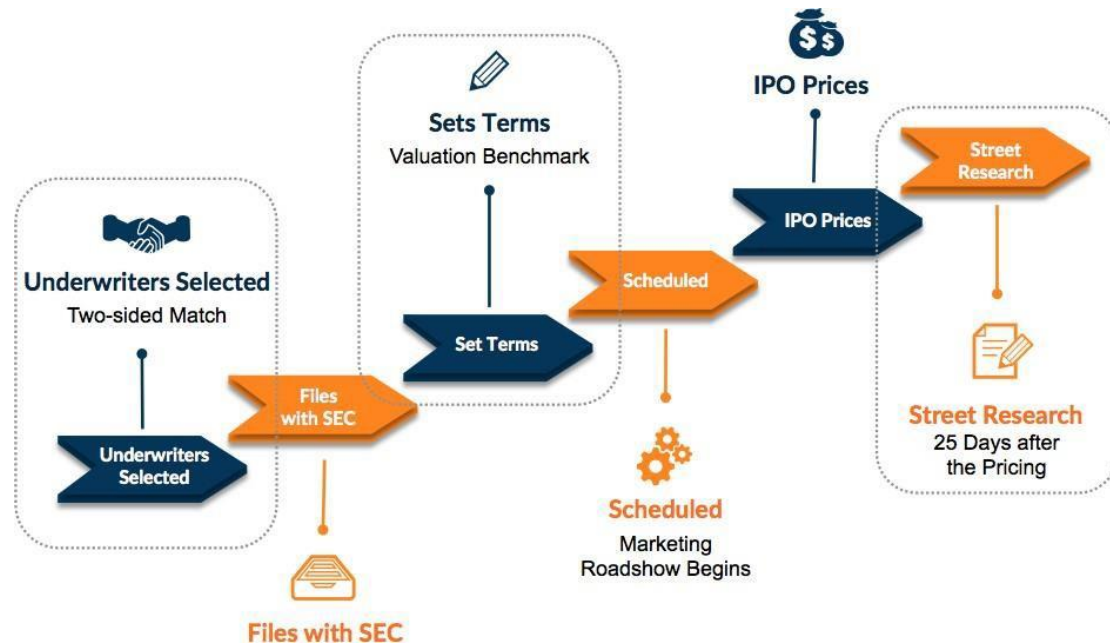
Underwriters Selected
Two-sided Match

Underwriters Selected

Files with SEC

Files with SEC

Sets Terms
Valuation Benchmark

Set Terms

Scheduled

Scheduled
Marketing Roadshow Begins

$$

IPO Prices

IPO Prices

Street Research

Street Research
25 Days after the Pricing